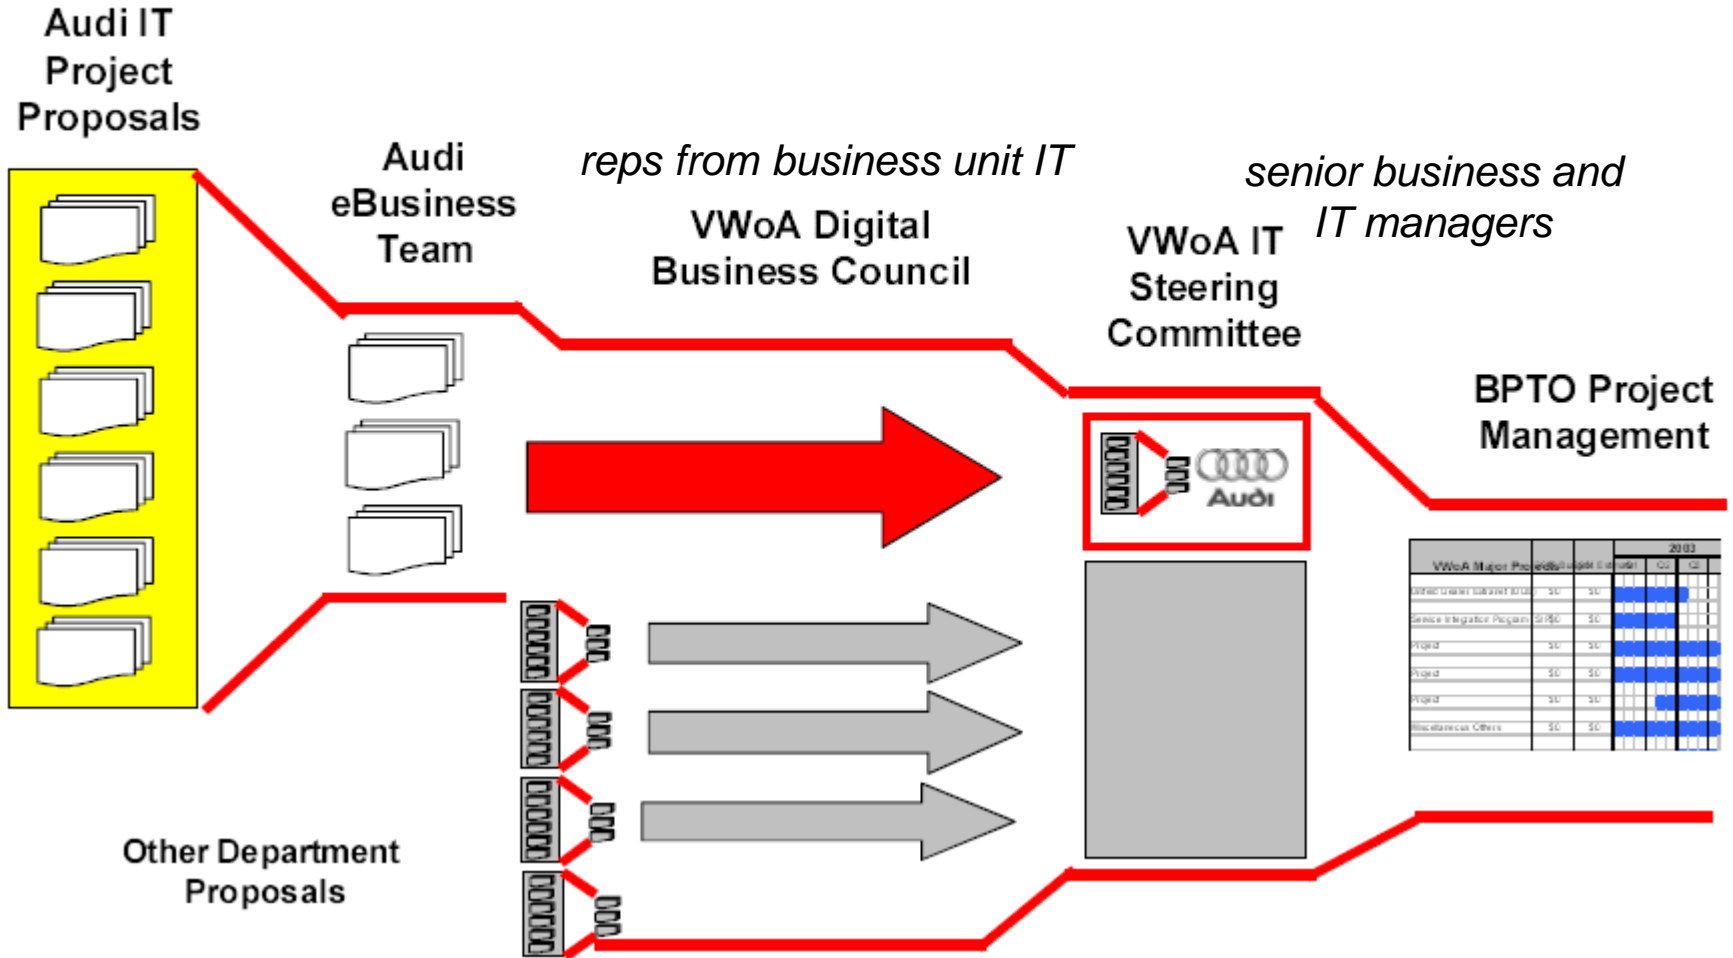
Audi IT Project Proposals

Audi eBusiness Team

reps from business unit IT

VWoA Digital Business Council

senior business and IT managers

VWoA IT Steering Committee

BPTO Project Management

Audi

Other Department Proposals

| VWoA Major Projects | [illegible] | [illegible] | 2003 |
|---|---|---|---|
| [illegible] | $0 | $0 | |
| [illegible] | $0 | $0 | |
| Project | $0 | $0 | |
| Project | $0 | $0 | |
| Project | $0 | $0 | |
| Miscellaneous Others | $0 | $0 | |